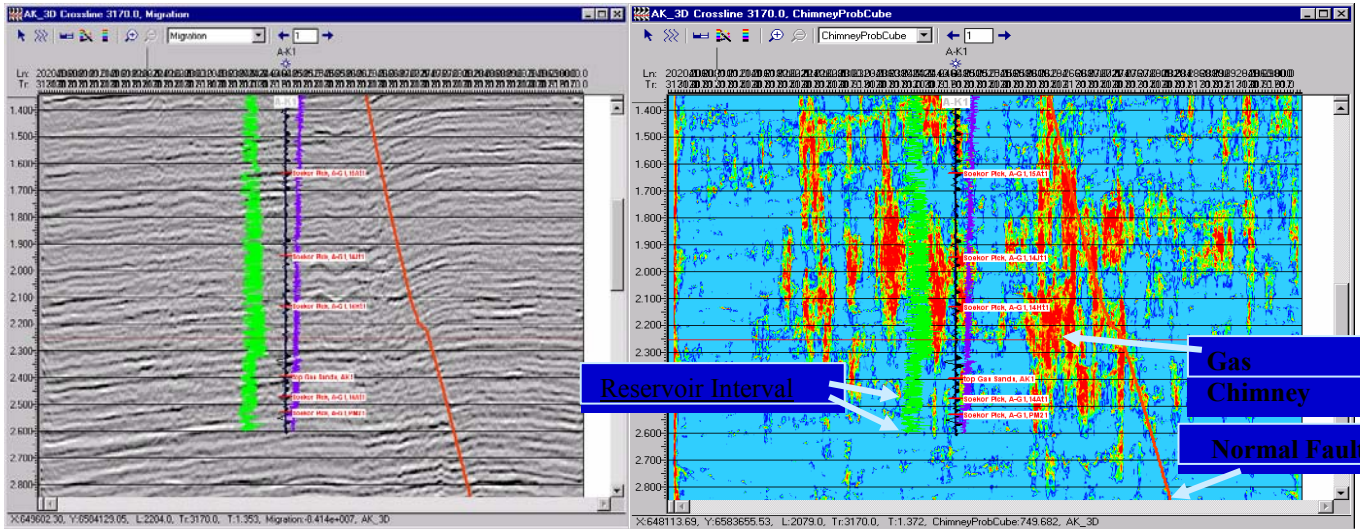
AK_3D Crossline 3170.0, Migration

Migration

A-K1

Ln:
Tr:

A-K1

1.400
1.500
1.600
1.700
1.800
1.900
2.000
2.100
2.200
2.300
2.400
2.500
2.600
2.700
2.800

Soekor Rck, A-G1,15At1
Soekor Rck, A-G1,14t1
Soekor Rck, A-G1,14Ht1
Top Gas Sands, AK1
Soekor Rck, A-G1,14At1
Soekor Rck, A-G1,PM21

X:649602.30, Y:6584129.05, L:2204.0, Tr:3170.0, T:1.353, Migration:-0.414e+007, AK_3D

AK_3D Crossline 3170.0, ChimneyProbCube

ChimneyProbCube

A-K1

Ln:
Tr:

A-K1

1.400
1.500
1.600
1.700
1.800
1.900
2.000
2.100
2.200
2.300
2.400
2.500
2.600
2.700
2.800

Soekor Rck, A-G1,15At1
Soekor Rck, A-G1,14t1
Soekor Rck, A-G1,14Ht1
Top Gas Sands, AK1
Soekor Rck, A-G1,14At1
Soekor Rck, A-G1,PM21

Reservoir Interval

Gas Chimney

Normal Faul

X:648113.69, Y:6583655.53, L:2079.0, Tr:3170.0, T:1.372, ChimneyProbCube:749.682, AK_3D